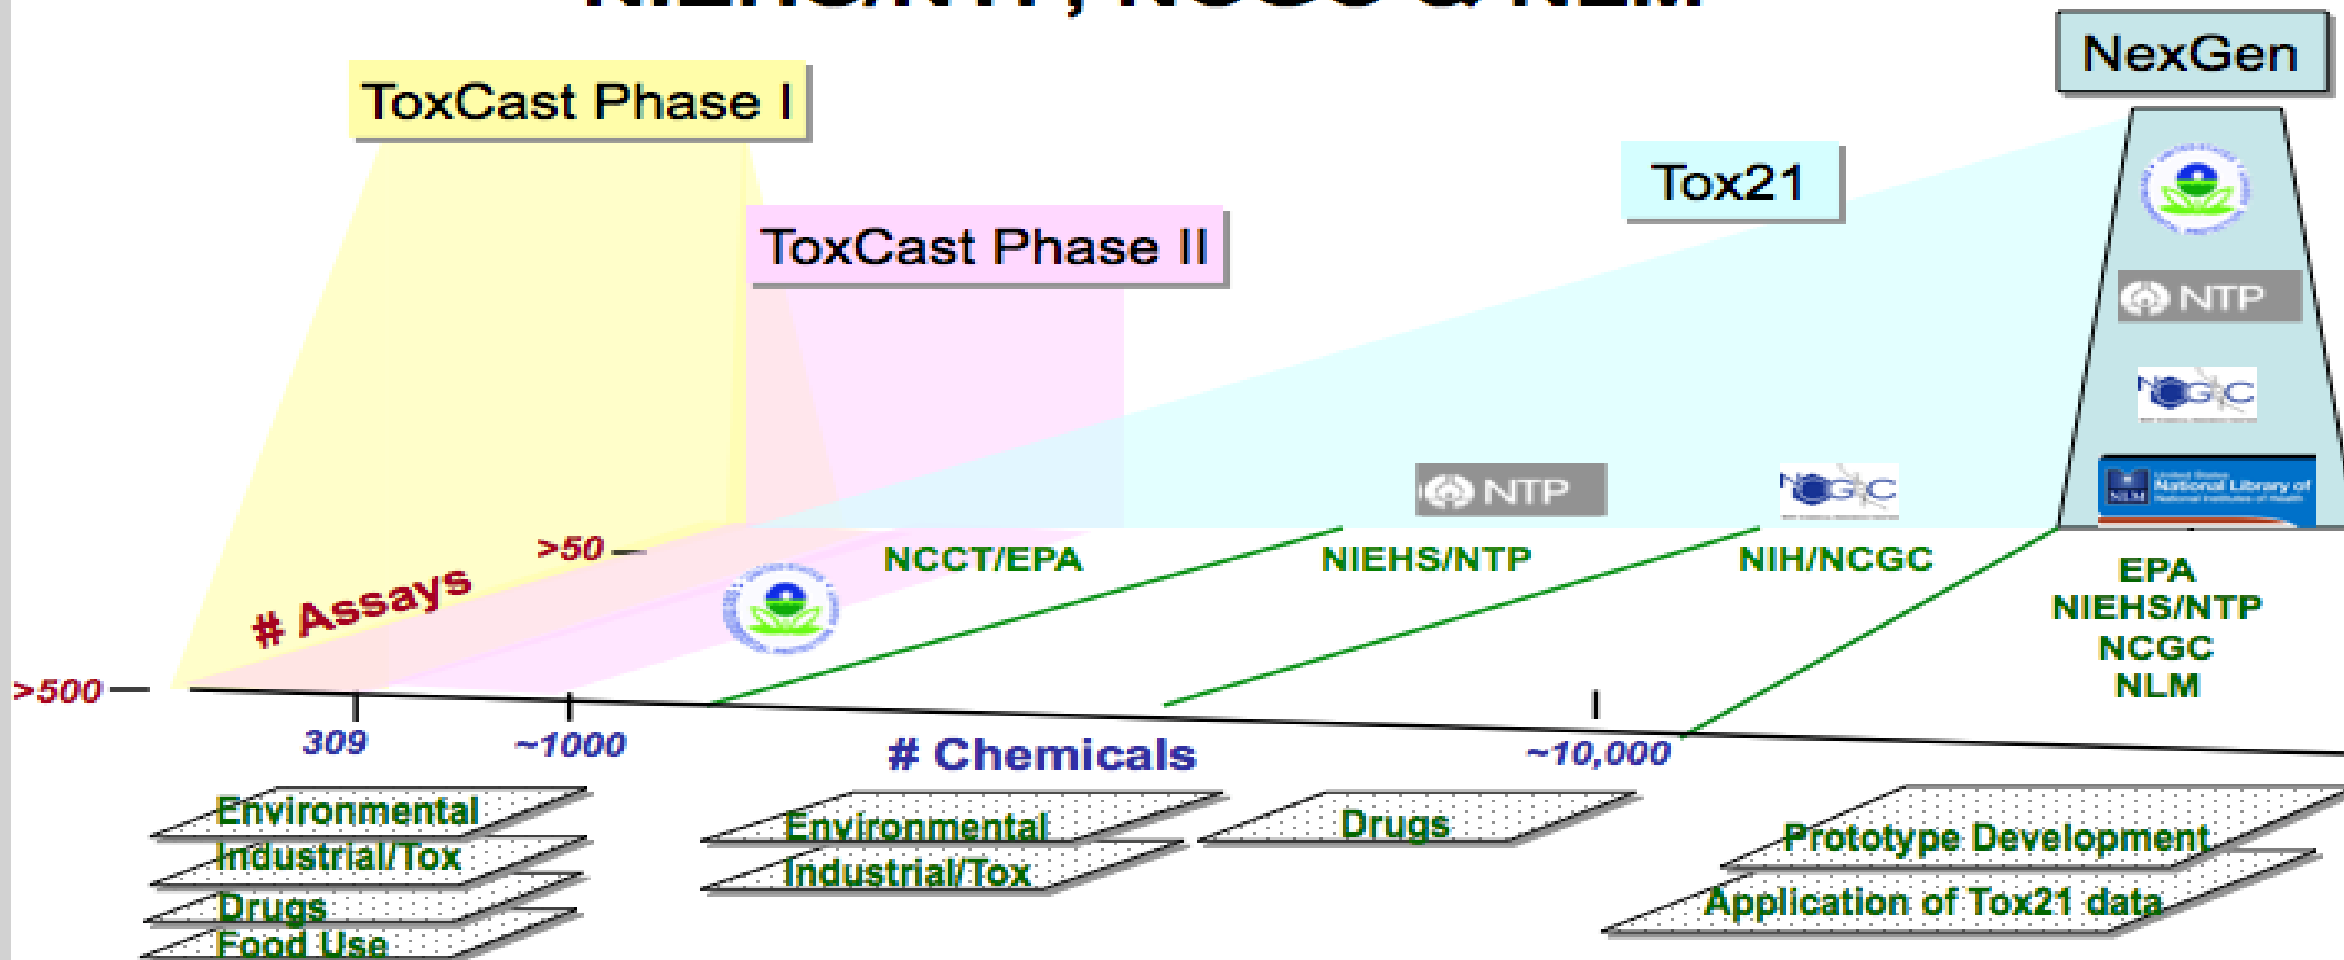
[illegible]

NexGen

ToxCast Phase I

Tox21

ToxCast Phase II

NTP

NCGC

United States National Library of Medicine National Institutes of Health

NTP

NCGC

>50

NCCT/EPA

NIEHS/NTP

NIH/NCGC

EPA
NIEHS/NTP
NCGC
NLM

# Assays

>500

309

~1000

# Chemicals

~10,000

Environmental
Industrial/Tox
Drugs
Food Use

Environmental
Industrial/Tox

Drugs

Prototype Development
Application of Tox21 data